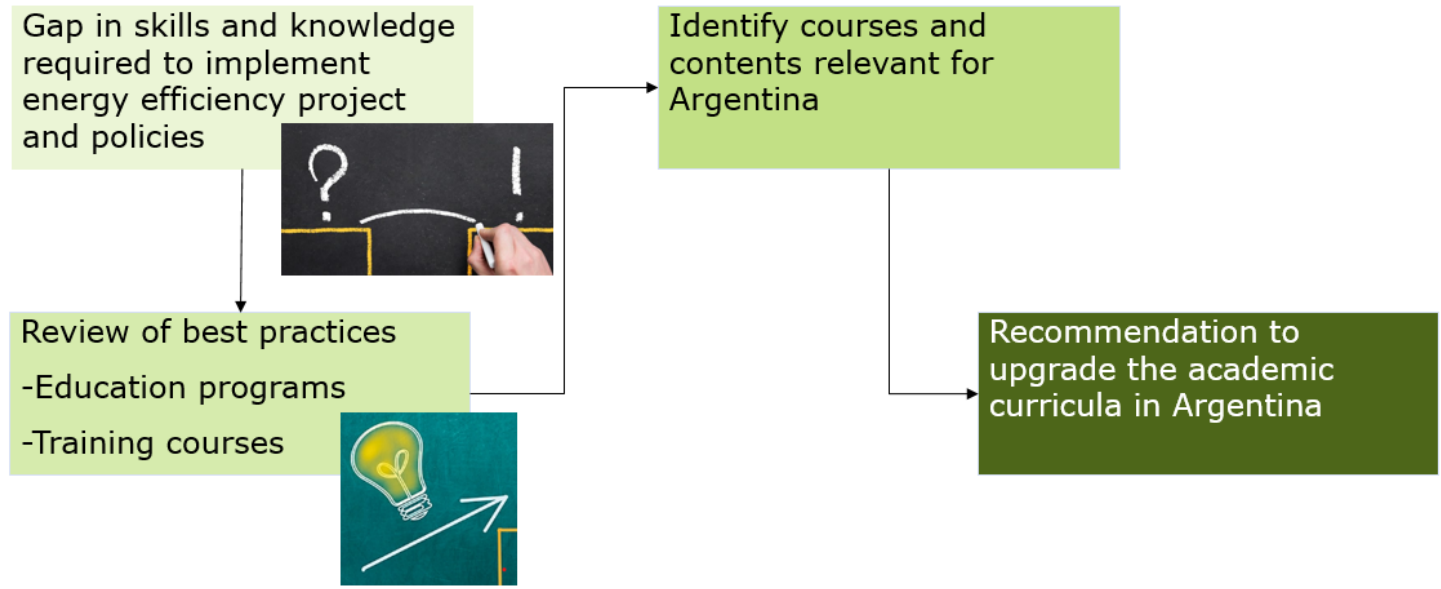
Gap in skills and knowledge required to implement energy efficiency project and policies

?
!

Review of best practices

-Education programs

-Training courses

Identify courses and contents relevant for Argentina

Recommendation to upgrade the academic curricula in Argentina